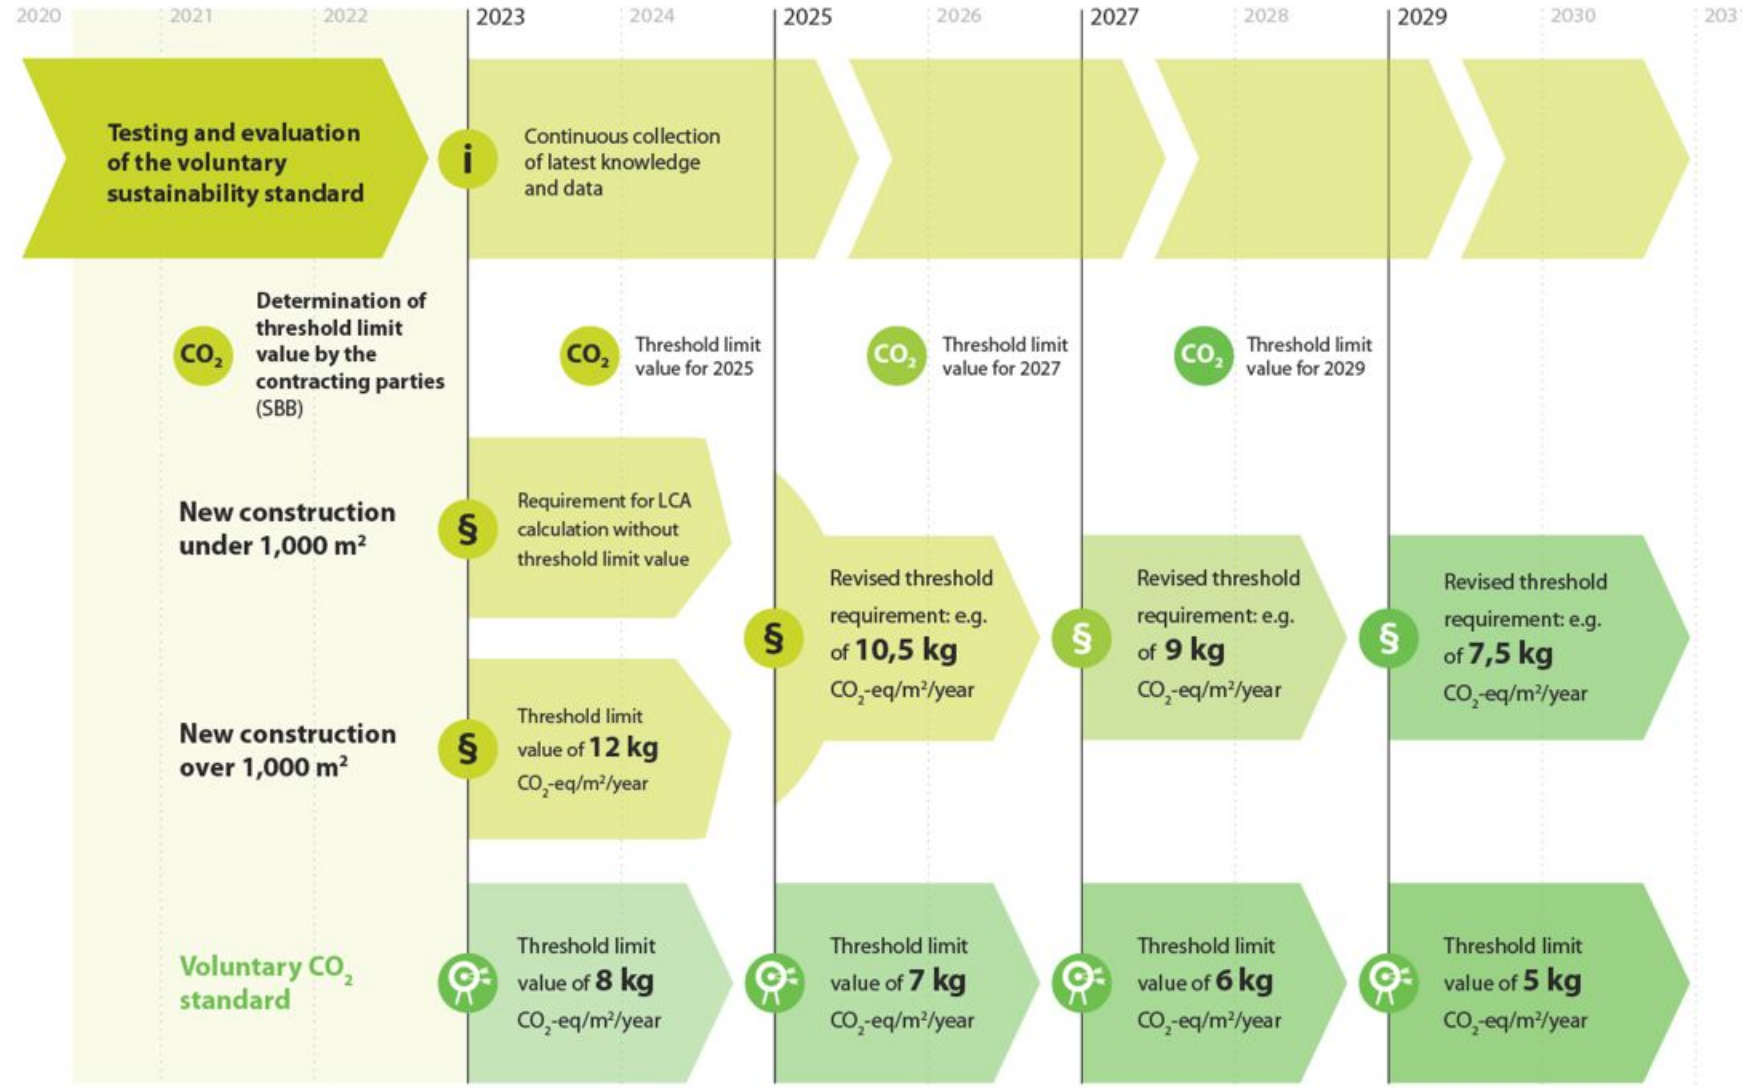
2020 2021 2022 2023 2024 2025 2026 2027 2028 2029 2030 203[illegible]

Testing and evaluation of the voluntary sustainability standard

i

Continuous collection of latest knowledge and data

$CO_2$ Determination of threshold limit value by the contracting parties (SBB)

$CO_2$ Threshold limit value for 2025

$CO_2$ Threshold limit value for 2027

$CO_2$ Threshold limit value for 2029

New construction under 1,000 m²

§ Requirement for LCA calculation without threshold limit value

New construction over 1,000 m²

§ Threshold limit value of 12 kg $CO_2$-eq/m²/year

§ Revised threshold requirement: e.g. of 10,5 kg $CO_2$-eq/m²/year

§ Revised threshold requirement: e.g. of 9 kg $CO_2$-eq/m²/year

§ Revised threshold requirement: e.g. of 7,5 kg $CO_2$-eq/m²/year

Voluntary $CO_2$ standard

Threshold limit value of 8 kg $CO_2$-eq/m²/year

Threshold limit value of 7 kg $CO_2$-eq/m²/year

Threshold limit value of 6 kg $CO_2$-eq/m²/year

Threshold limit value of 5 kg $CO_2$-eq/m²/year